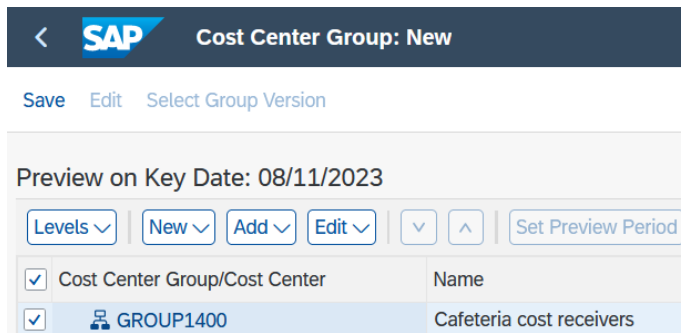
SAP Cost Center Group: New

Save Edit Select Group Version

Preview on Key Date: 08/11/2023

Levels New Add Edit Set Preview Period

| Cost Center Group/Cost Center | Name |
|---|---|
| GROUP1400 | Cafeteria cost receivers |